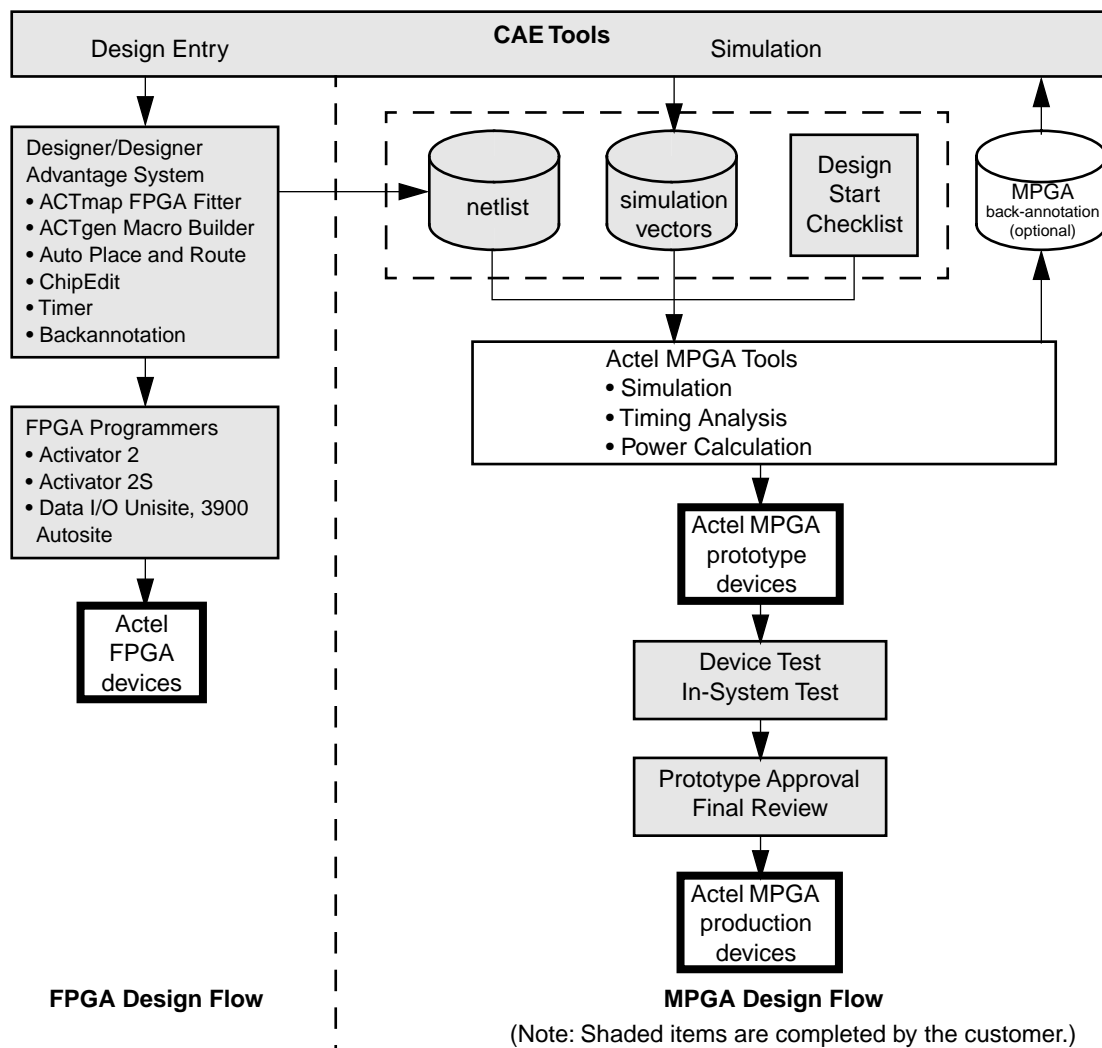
Design Entry

CAE Tools

Simulation

Designer/Designer Advantage System
• ACTmap FPGA Fitter
• ACTgen Macro Builder
• Auto Place and Route
• ChipEdit
• Timer
• Backannotation

netlist

simulation vectors

Design Start Checklist

MPGA back-annotation (optional)

Actel MPGA Tools
• Simulation
• Timing Analysis
• Power Calculation

FPGA Programmers
• Activator 2
• Activator 2S
• Data I/O Unisite, 3900 Autosite

Actel MPGA prototype devices

Actel FPGA devices

Device Test
In-System Test

Prototype Approval
Final Review

Actel MPGA production devices

FPGA Design Flow

MPGA Design Flow

(Note: Shaded items are completed by the customer.)